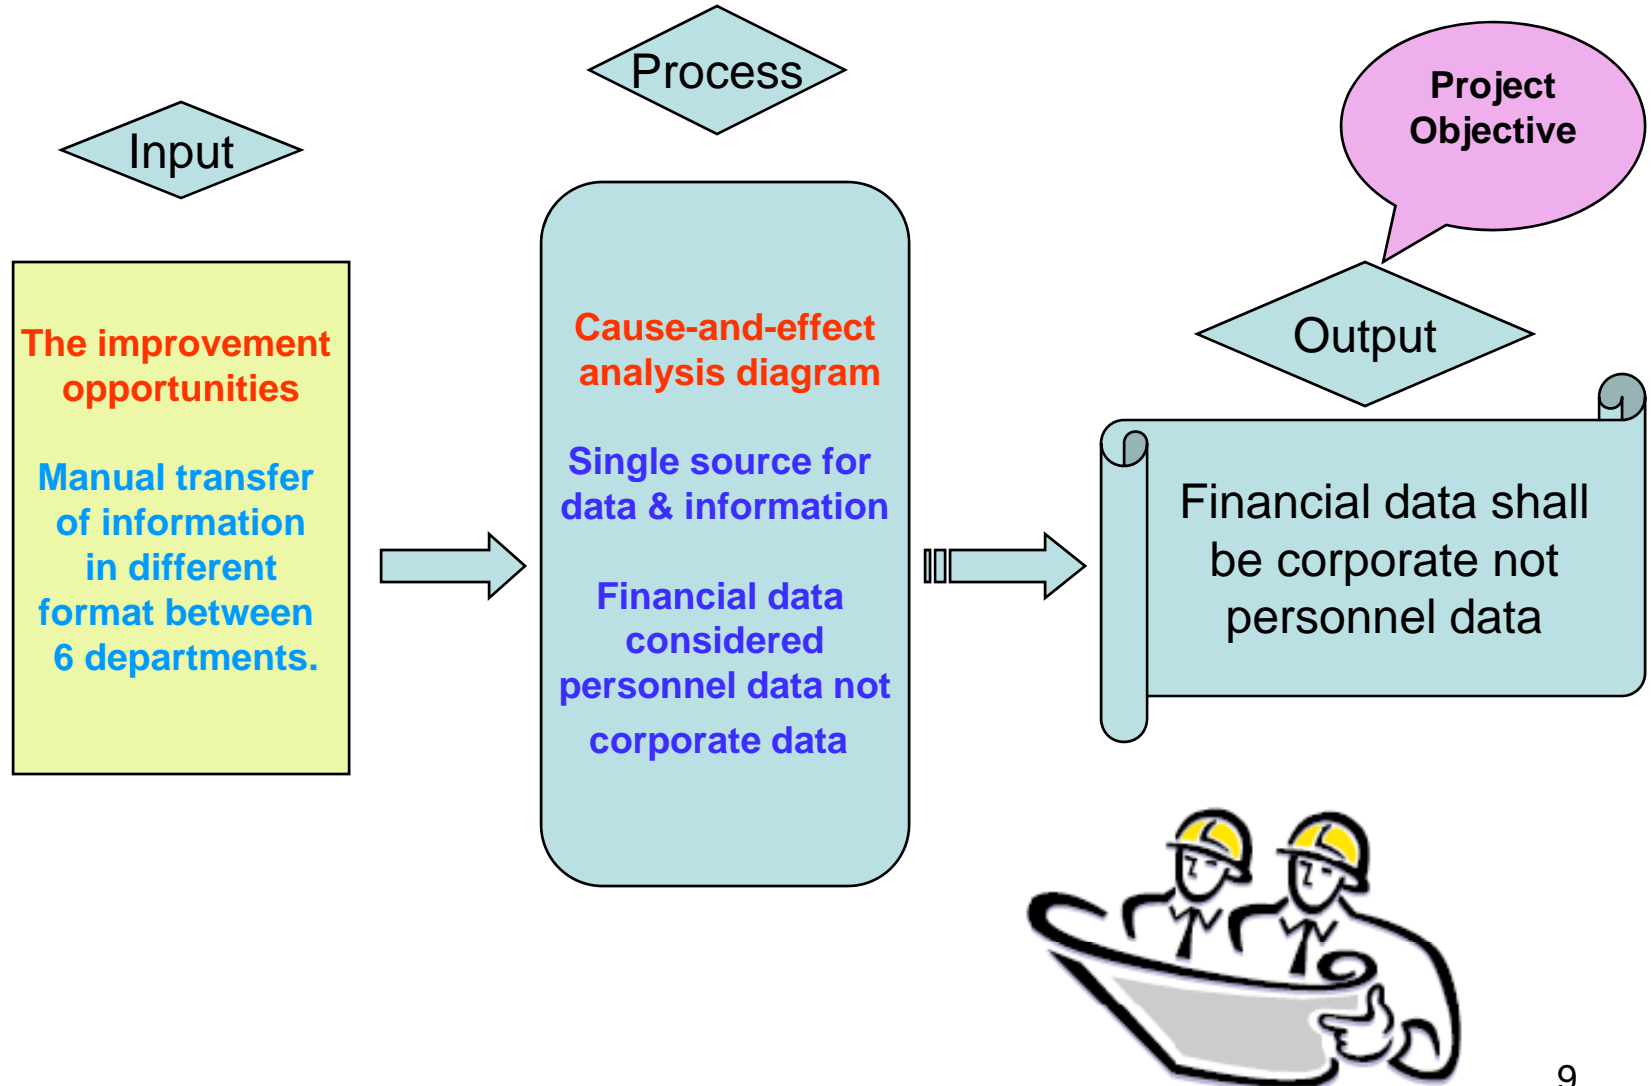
Input

The improvement opportunities

Manual transfer of information in different format between 6 departments.

Process

Cause-and-effect analysis diagram

Single source for data & information

Financial data considered personnel data not corporate data

Project Objective

Output

Financial data shall be corporate not personnel data

9